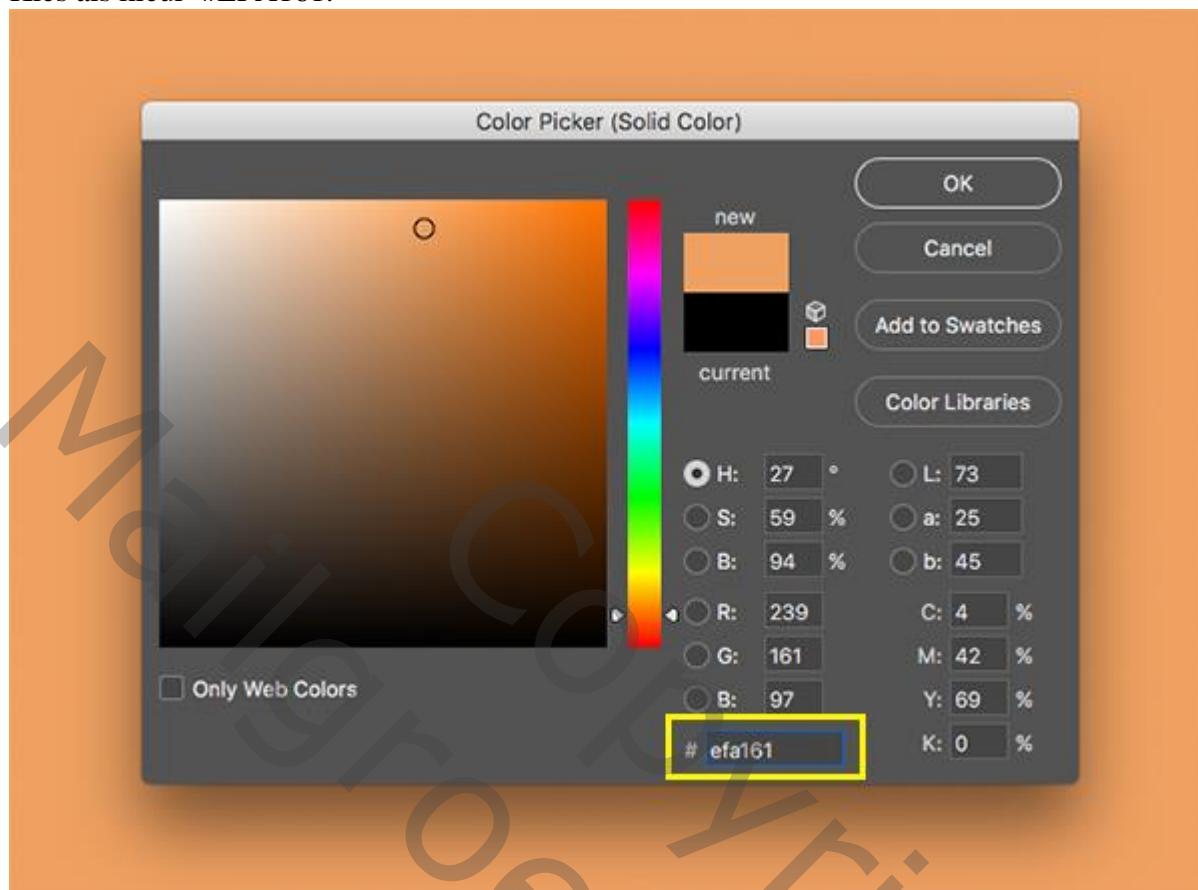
Color Picker (Solid Color)

OK

Cancel

Add to Swatches

Color Libraries

new

current

H: 27 °
S: 59 %
B: 94 %
R: 239
G: 161
B: 97

L: 73
a: 25
b: 45
C: 4 %
M: 42 %
Y: 69 %
K: 0 %

# efa161

Only Web Colors

Mailgroep Copyright